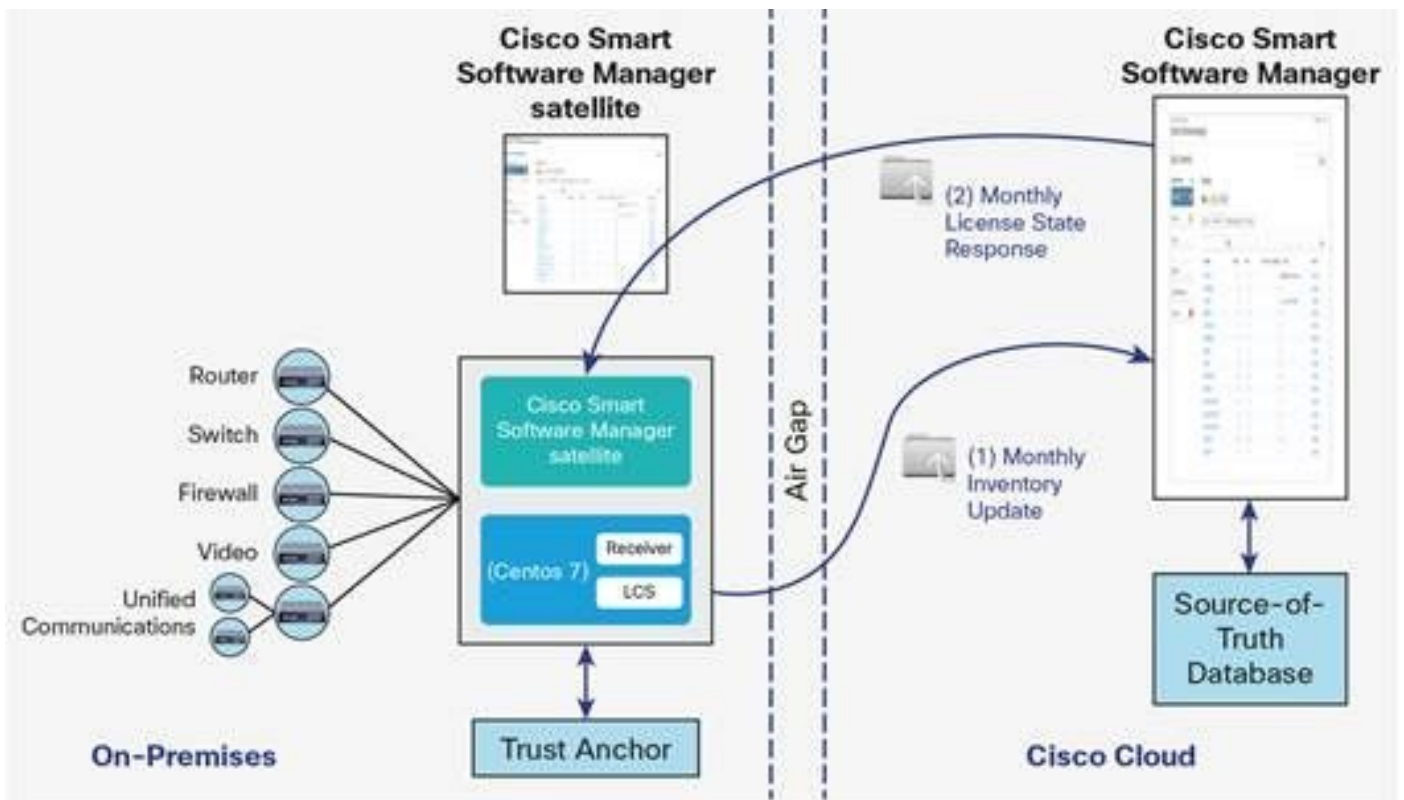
Cisco Smart Software Manager satellite

Cisco Smart Software Manager

(2) Monthly License State Response

Router

Switch

Firewall

Video

Unified Communications

Cisco Smart Software Manager satellite

(Centos 7)

Receiver

LCS

Air Gap

(1) Monthly Inventory Update

Source-of-Truth Database

Trust Anchor

On-Premises

Cisco Cloud